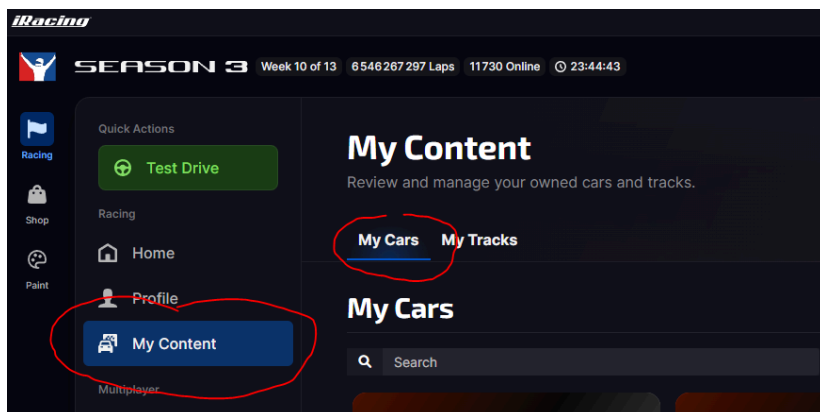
iRacing

SEASON 3 Week 10 of 13 6 546 267 297 Laps 11730 Online 23:44:43

Racing

Shop

Paint

Quick Actions

Test Drive

Racing

Home

Profile

My Content

Multiplayer

My Content

Review and manage your owned cars and tracks.

My Cars My Tracks

My Cars

Search